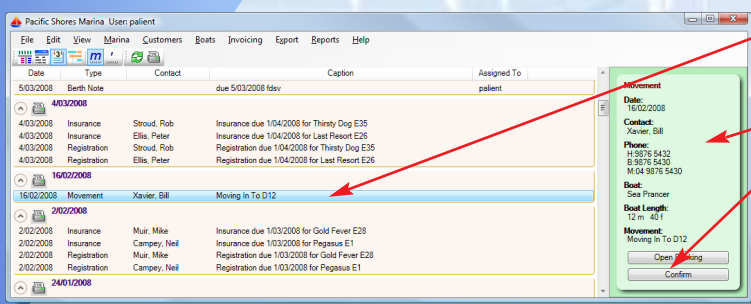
Pacific Shores Marina User: palient

File Edit View Marina Customers Boats Invoicing Export Reports Help

| Date | Type | Contact | Caption | Assigned To |
|---|---|---|---|---|
| 5/03/2008 | Berth Note | | due 5/03/2008 fdsv | palient |
| 4/03/2008 | | | | |
| 4/03/2008 | Insurance | Stroud, Rob | Insurance due 1/04/2008 for Thirsty Dog E35 | |
| 4/03/2008 | Insurance | Ellis, Peter | Insurance due 1/04/2008 for Last Resort E26 | |
| 4/03/2008 | Registration | Stroud, Rob | Registration due 1/04/2008 for Thirsty Dog E35 | |
| 4/03/2008 | Registration | Ellis, Peter | Registration due 1/04/2008 for Last Resort E26 | |
| 16/02/2008 | | | | |
| 16/02/2008 | Movement | Xavier, Bill | Moving In To D12 | |
| 2/02/2008 | | | | |
| 2/02/2008 | Insurance | Muir, Mike | Insurance due 1/03/2008 for Gold Fever E28 | |
| 2/02/2008 | Insurance | Campey, Neil | Insurance due 1/03/2008 for Pegasus E1 | |
| 2/02/2008 | Registration | Muir, Mike | Registration due 1/03/2008 for Gold Fever E28 | |
| 2/02/2008 | Registration | Campey, Neil | Registration due 1/03/2008 for Pegasus E1 | |
| 24/01/2008 | | | | |

Movement

Date:
16/02/2008

Contact:
Xavier, Bill

Phone:
H:9876 5432
B:9876 5430
M:04 9876 5430

Boat:
Sea Prancer

Boat Length:
12 m 40 f

Movement:
Moving In To D12

Open Booking

Confirm